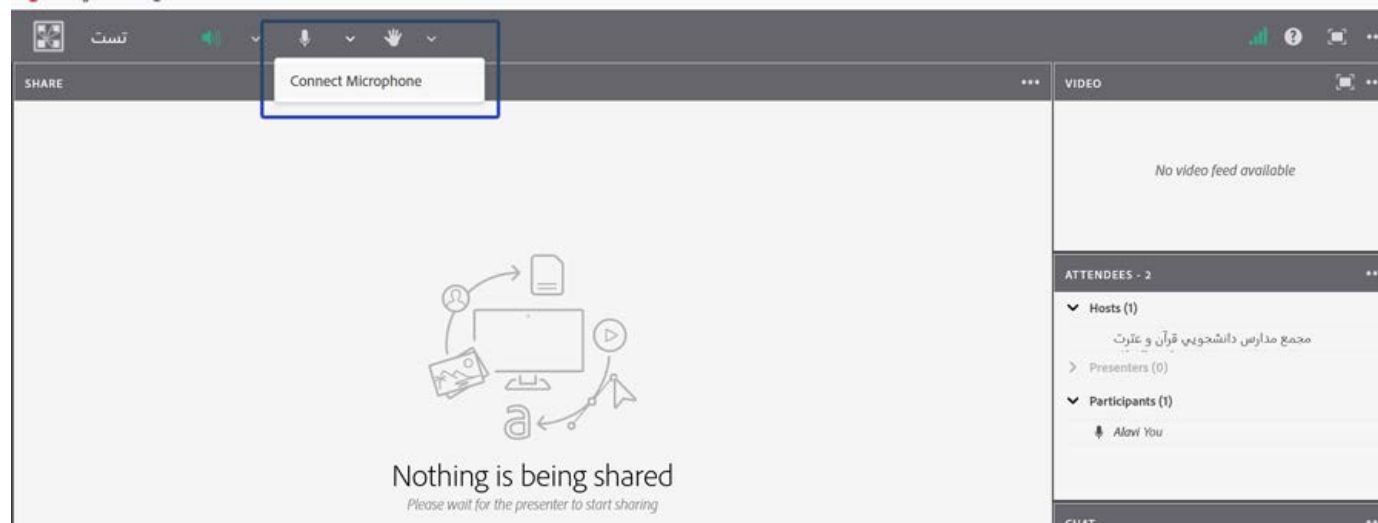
تست

Connect Microphone

SHARE

VIDEO

No video feed available

ATTENDEES - 2

Hosts (1)

مجمع مدارس دانشجویی قرآن و عترت

Presenters (0)

Participants (1)

Alavi You

Nothing is being shared

Please wait for the presenter to start sharing